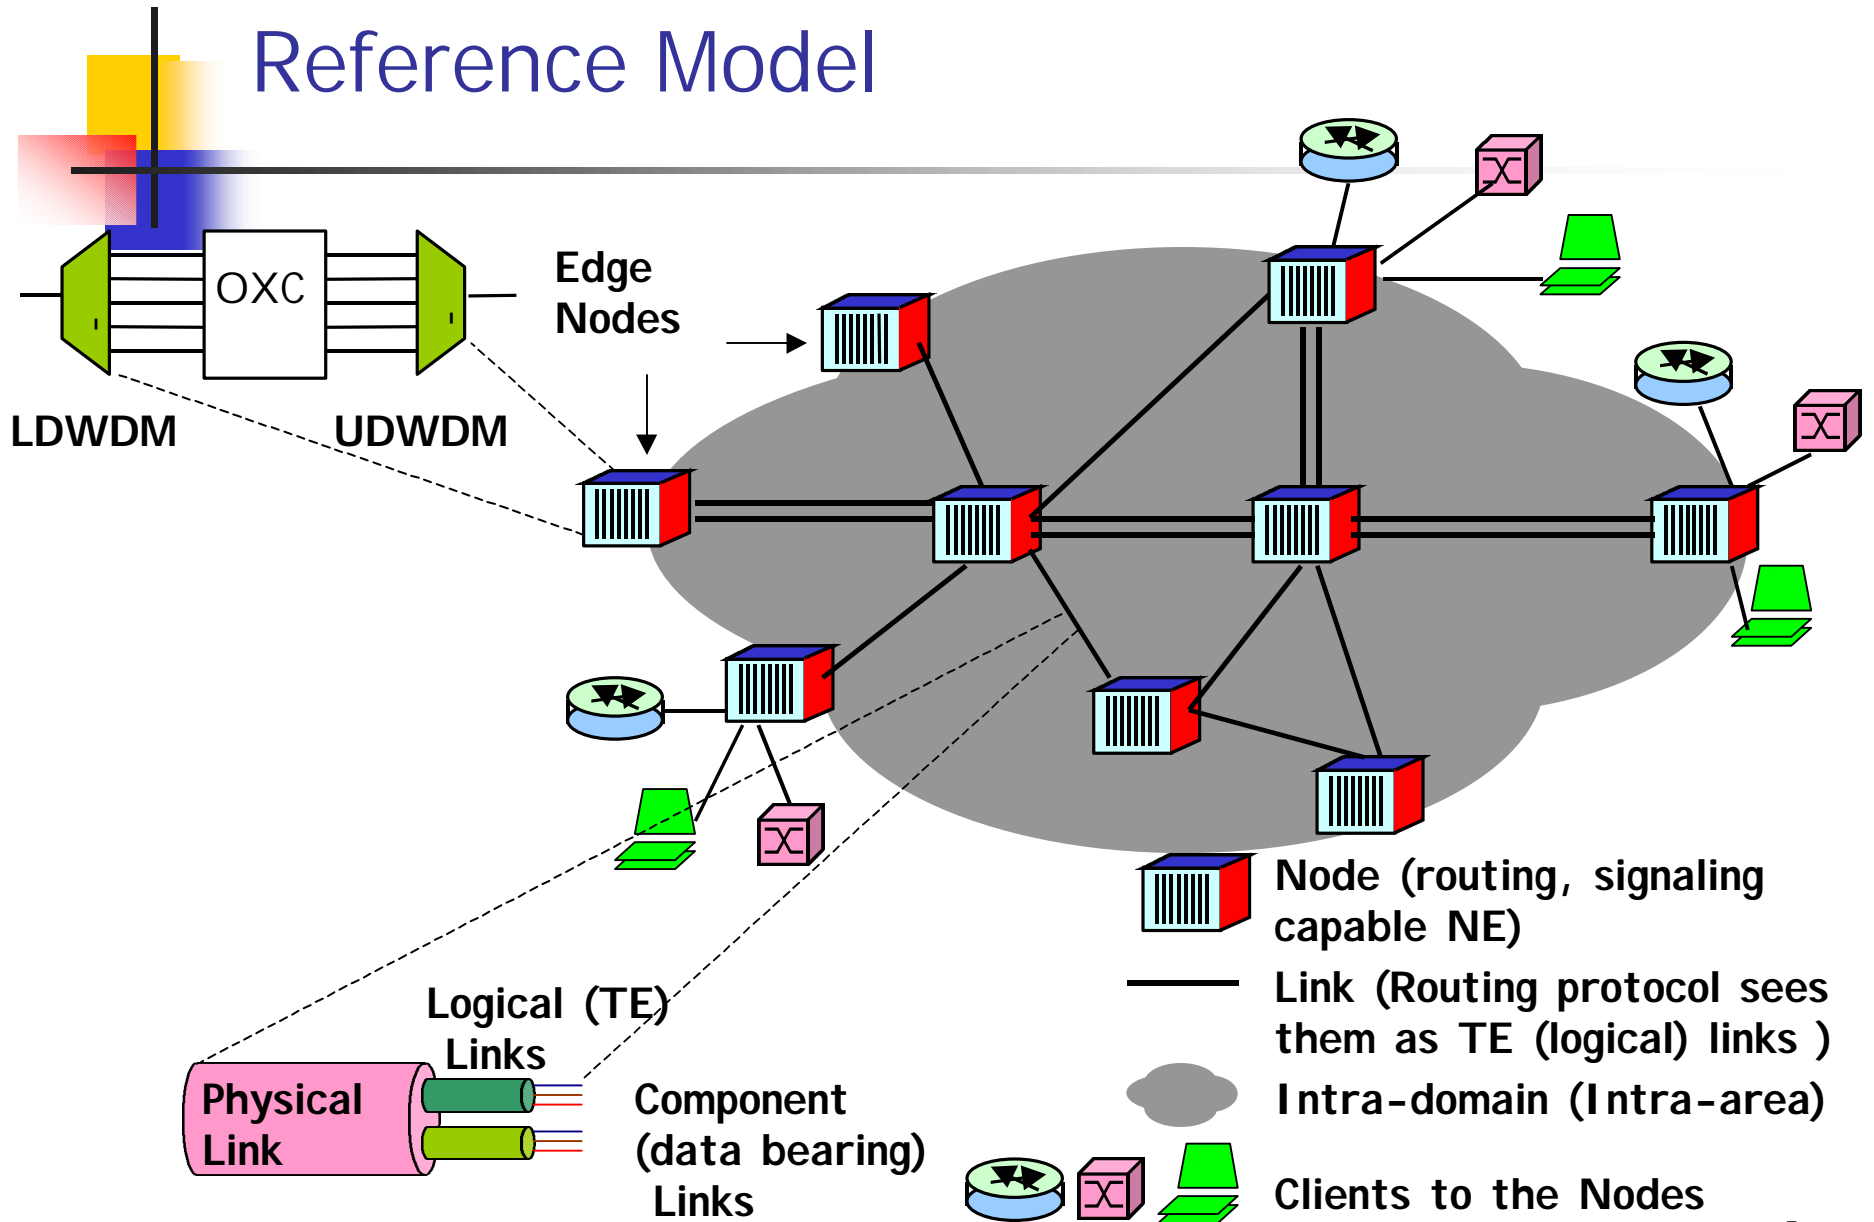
Reference Model

OXC

LDWDM

UDWDM

Edge Nodes

Node (routing, signaling capable NE)

Link (Routing protocol sees them as TE (logical) links )

Intra-domain (Intra-area)

Clients to the Nodes

Logical (TE) Links

Physical Link

Component (data bearing) Links